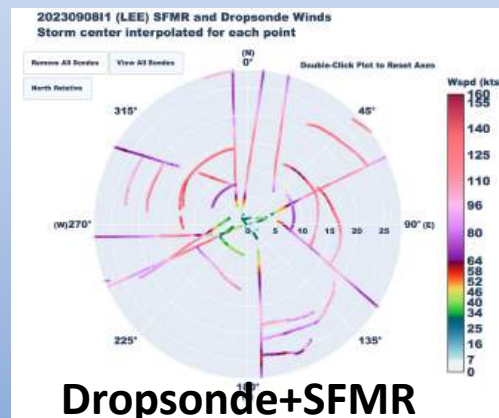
20230908I1 (LEE) SFMR and Dropsonde Winds
Storm center interpolated for each point

Remove All Scedes
View All Scedes
North Relative

Double-Click Plot to Reset Axes

(N) 0°
45°
90° (E)
135°
225°
(W)270°
315°

0 5 10 15 20 25

Wspd (kts)
160
155
140
125
110
96
80
64
58
52
46
40
34
25
16
7
0

Dropsonde+SFMR